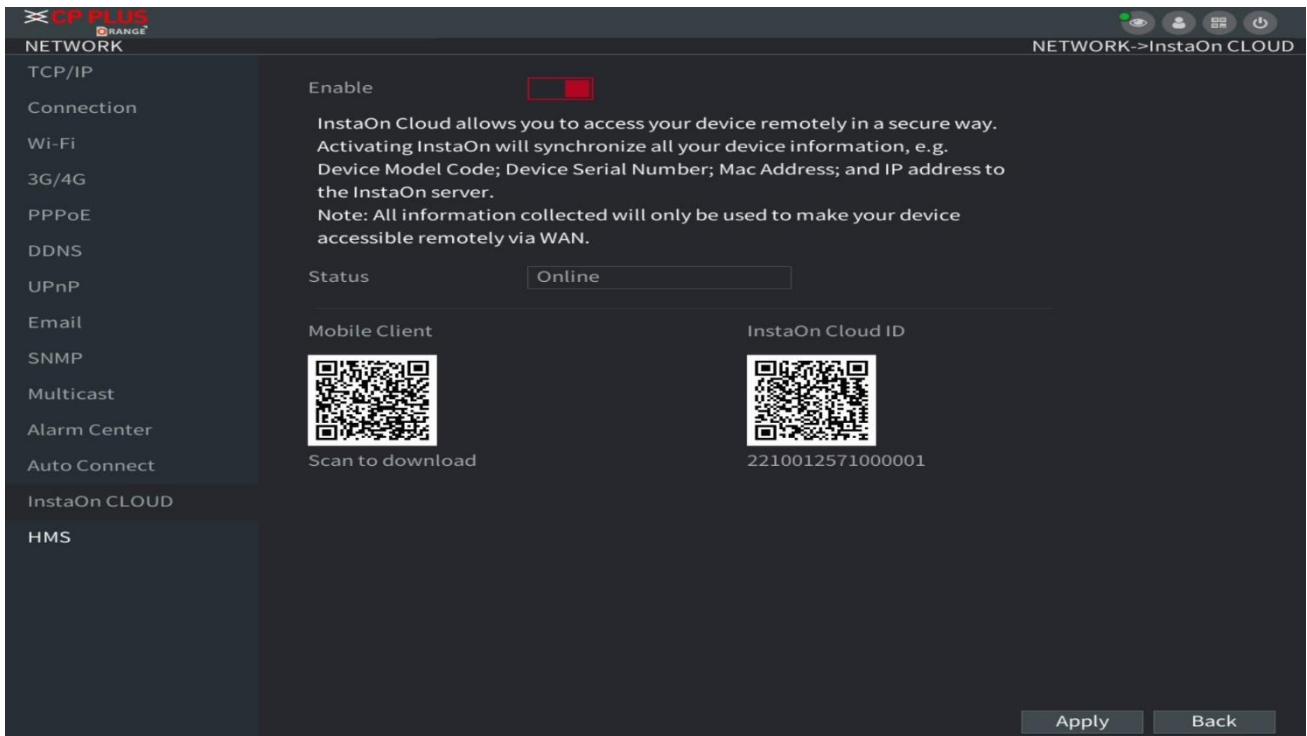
CP PLUS
ORANGE
NETWORK
NETWORK->InstaOn CLOUD

TCP/IP
Connection
Wi-Fi
3G/4G
PPPoE
DDNS
UPnP
Email
SNMP
Multicast
Alarm Center
Auto Connect
InstaOn CLOUD
HMS

Enable

InstaOn Cloud allows you to access your device remotely in a secure way. Activating InstaOn will synchronize all your device information, e.g. Device Model Code; Device Serial Number; Mac Address; and IP address to the InstaOn server.
Note: All information collected will only be used to make your device accessible remotely via WAN.

Status Online

Mobile Client
Scan to download

InstaOn Cloud ID
2210012571000001

Apply Back